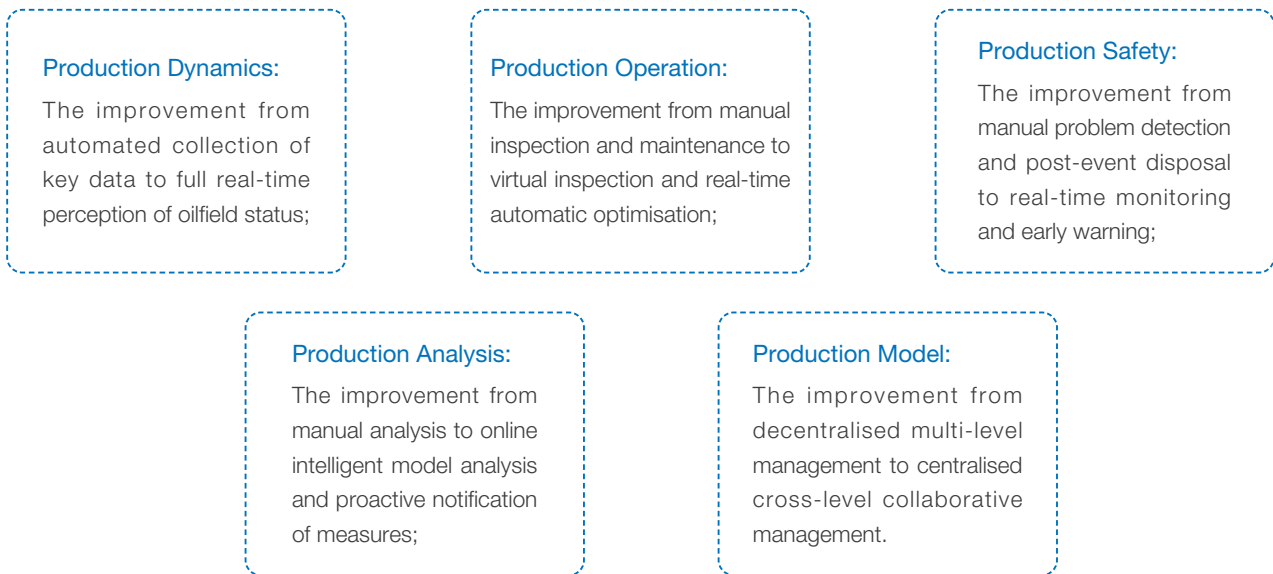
Production Dynamics:
The improvement from automated collection of key data to full real-time perception of oilfield status;

Production Operation:
The improvement from manual inspection and maintenance to virtual inspection and real-time automatic optimisation;

Production Safety:
The improvement from manual problem detection and post-event disposal to real-time monitoring and early warning;

Production Analysis:
The improvement from manual analysis to online intelligent model analysis and proactive notification of measures;

Production Model:
The improvement from decentralised multi-level management to centralised cross-level collaborative management.